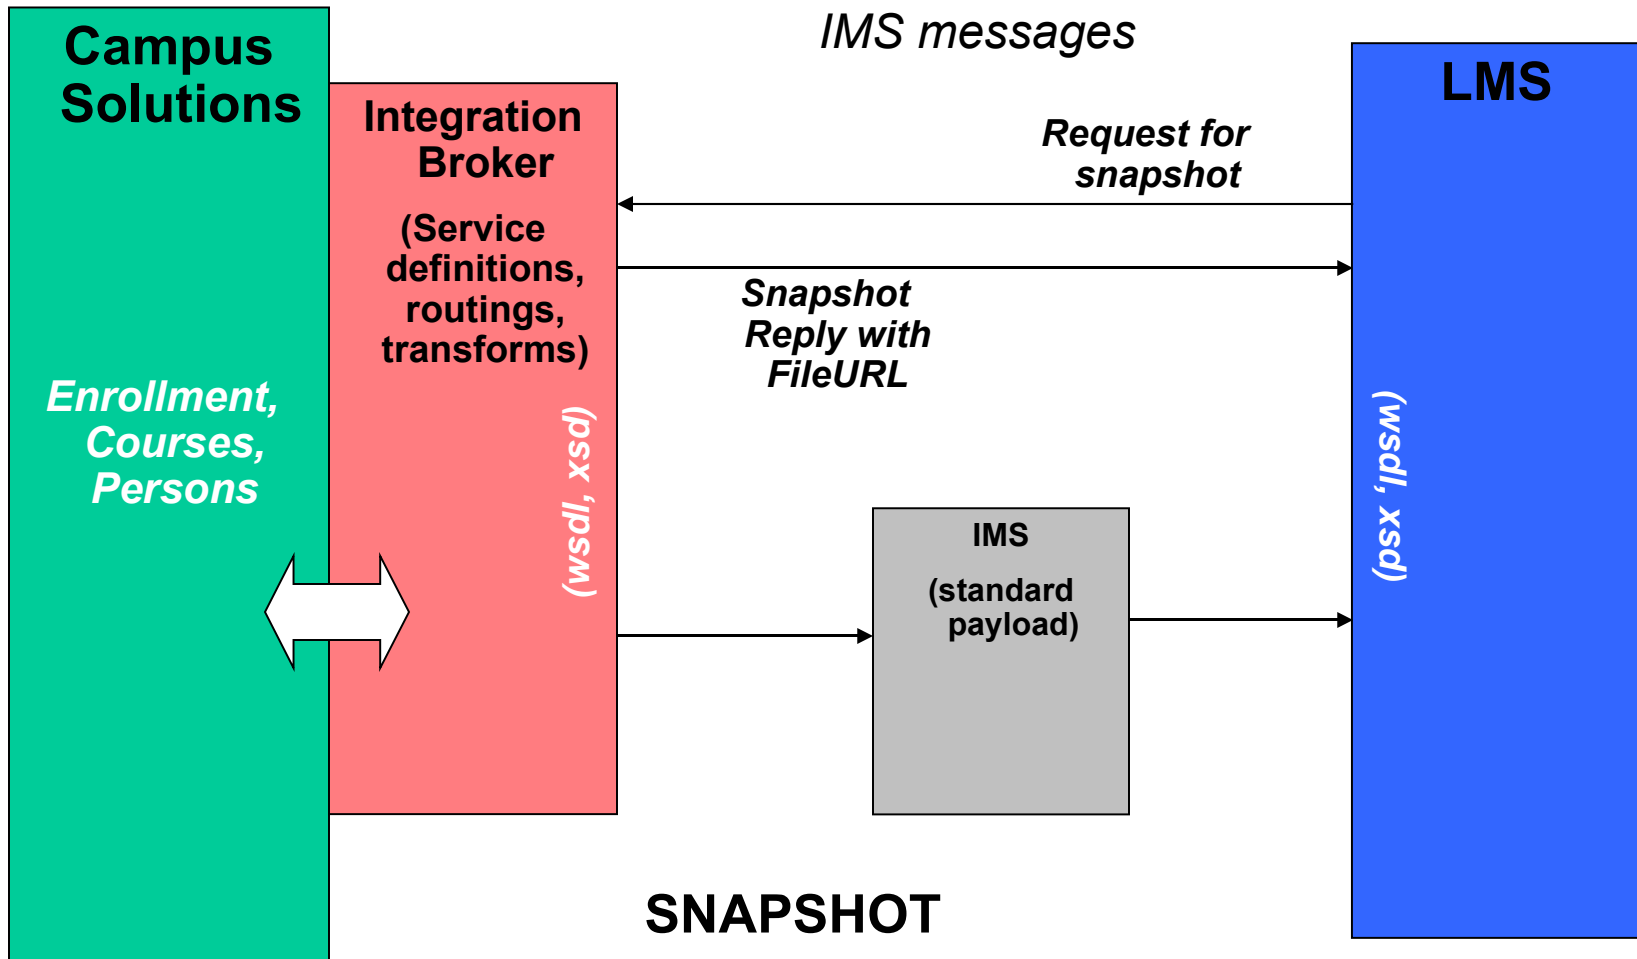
Campus Solutions

Enrollment, Courses, Persons

Integration Broker

(Service definitions, routings, transforms)

(wsdl, xsd)

IMS messages

Request for snapshot

Snapshot Reply with FileURL

IMS

(standard payload)

LMS

(wsdl, xsd)

SNAPSHOT